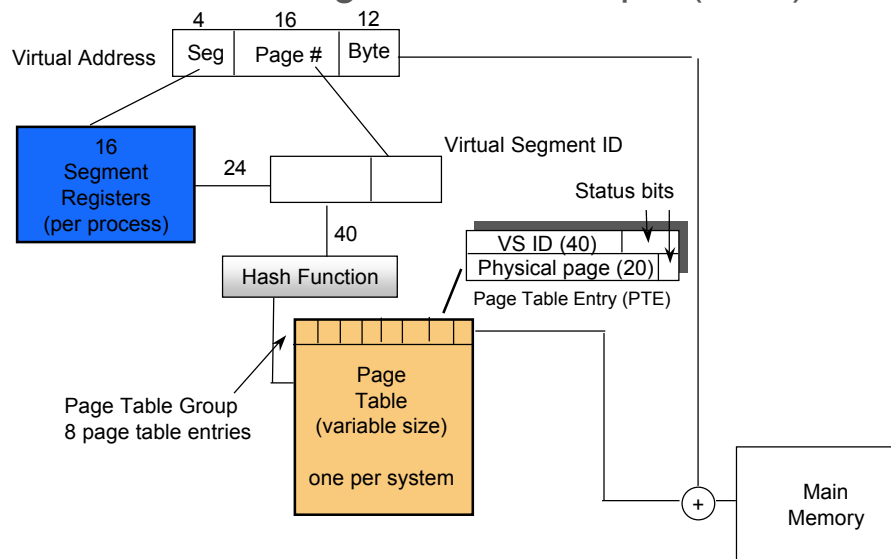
4 16 12

Virtual Address

| Seg | Page # | Byte |
|---|---|---|

16
Segment
Registers
(per process)

24

Virtual Segment ID

40

Status bits

VS ID (40)

Physical page (20)

Page Table Entry (PTE)

Hash Function

Page Table Group
8 page table entries

Page
Table
(variable size)

one per system

+

Main
Memory